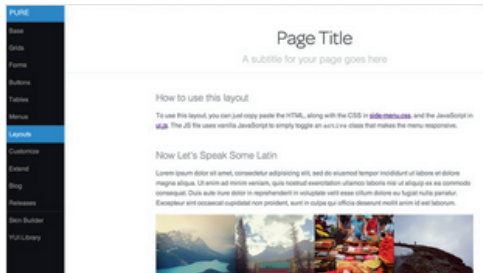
PURE
Base
Grids
Forms
Buttons
Tables
Menus
Layouts
Customize
Extend
Blog
Releases
Skin Builder
YUI Library

Page Title
A subtitle for your page goes here

How to use this layout

To use this layout, you can just copy paste the HTML, along with the CSS in side-menu.css, and the JavaScript in ui.js. The JS file uses vanilla JavaScript to simply toggle an active class that makes the menu responsive.

Now Let's Speak Some Latin

Lorem ipsum dolor sit amet, consectetur adipisicing elit, sed do eiusmod tempor incididunt ut labore et dolore magna aliqua. Ut enim ad minim veniam, quis nostrud exercitation ullamco laboris nisi ut aliquip ex ea commodo consequat. Duis aute irure dolor in reprehenderit in voluptate velit esse cillum dolore eu fugiat nulla pariatur. Excepteur sint occaecat cupidatat non proident, sunt in culpa qui officia deserunt mollit anim id est laborum.